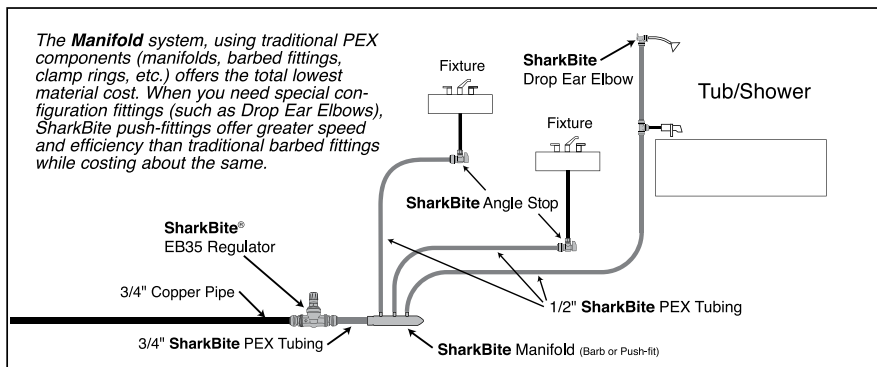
The **Manifold** system, using traditional PEX components (manifolds, barbed fittings, clamp rings, etc.) offers the total lowest material cost. When you need special configuration fittings (such as Drop Ear Elbows), SharkBite push-fittings offer greater speed and efficiency than traditional barbed fittings while costing about the same.

Fixture

**SharkBite** Drop Ear Elbow

Tub/Shower

Fixture

**SharkBite** Angle Stop

**SharkBite**® EB35 Regulator

3/4" Copper Pipe

1/2" **SharkBite** PEX Tubing

3/4" **SharkBite** PEX Tubing

**SharkBite** Manifold (Barb or Push-fit)